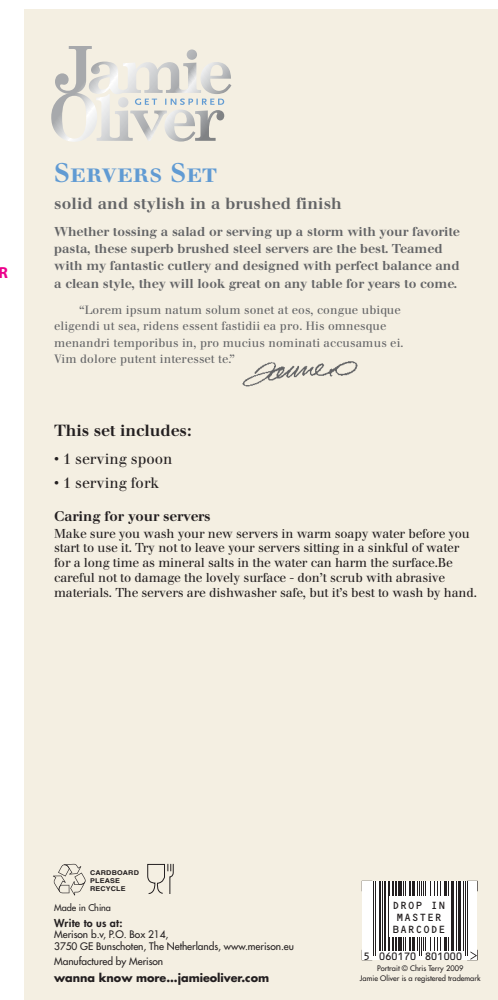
R

Jamie Oliver
GET INSPIRED

SERVERS SET

solid and stylish in a brushed finish

Whether tossing a salad or serving up a storm with your favorite pasta, these superb brushed steel servers are the best. Teamed with my fantastic cutlery and designed with perfect balance and a clean style, they will look great on any table for years to come.

"Lorem ipsum natum solum sonet at eos, congue ubique eligendi ut sea, ridens essent fastidii ea pro. His omnesque menandri temporibus in, pro mucius nominati accusamus ei. Vim dolore putent interesset te."

Jamie O

This set includes:

• 1 serving spoon

• 1 serving fork

Caring for your servers

Make sure you wash your new servers in warm soapy water before you start to use it. Try not to leave your servers sitting in a sinkful of water for a long time as mineral salts in the water can harm the surface.Be careful not to damage the lovely surface - don't scrub with abrasive materials. The servers are dishwasher safe, but it's best to wash by hand.

CARDBOARD PLEASE RECYCLE

Made in China

Write to us at:
Merison b.v, P.O. Box 214,
3750 GE Bunschoten, The Netherlands, www.merison.eu
Manufactured by Merison

wanna know more...jamieoliver.com

DROP IN MASTER BARCODE
5 060170 801000 >

Portrait © Chris Terry 2009
Jamie Oliver is a registered trademark